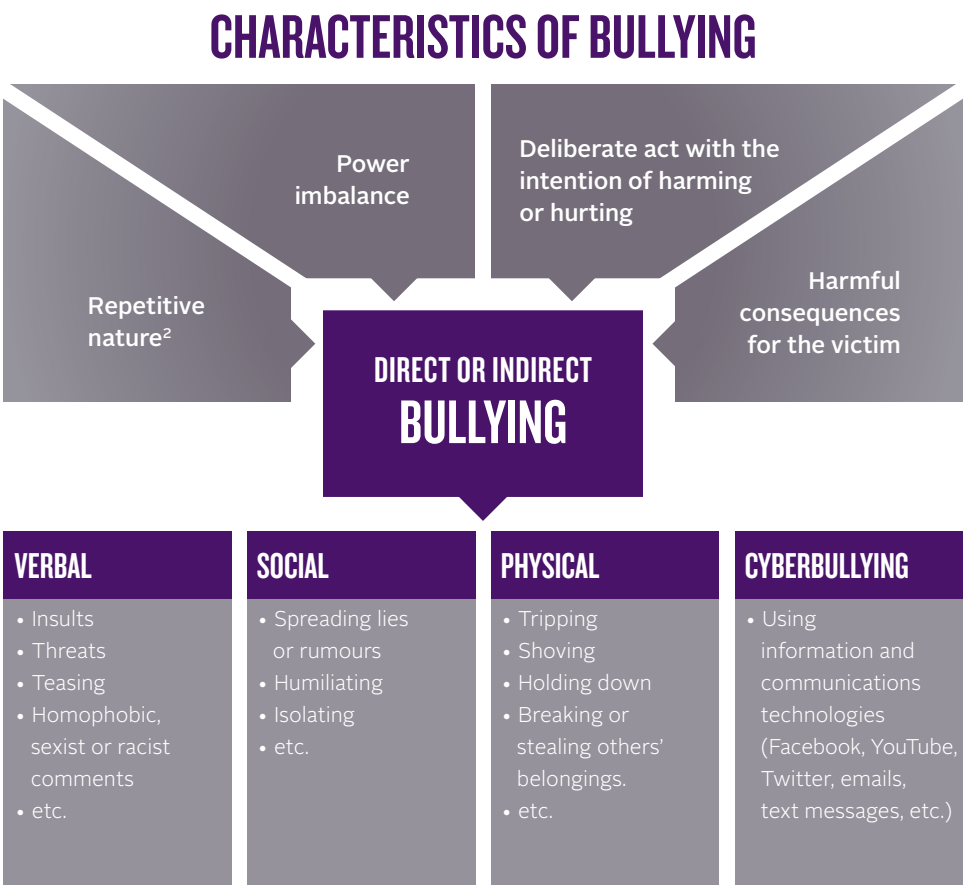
CHARACTERISTICS OF BULLYING

Power imbalance

Deliberate act with the intention of harming or hurting

Repetitive nature$^2$

Harmful consequences for the victim

DIRECT OR INDIRECT
BULLYING

VERBAL
• Insults
• Threats
• Teasing
• Homophobic, sexist or racist comments
• etc.

SOCIAL
• Spreading lies or rumours
• Humiliating
• Isolating
• etc.

PHYSICAL
• Tripping
• Shoving
• Holding down
• Breaking or stealing others' belongings.
• etc.

CYBERBULLYING
• Using information and communications technologies (Facebook, YouTube, Twitter, emails, text messages, etc.)